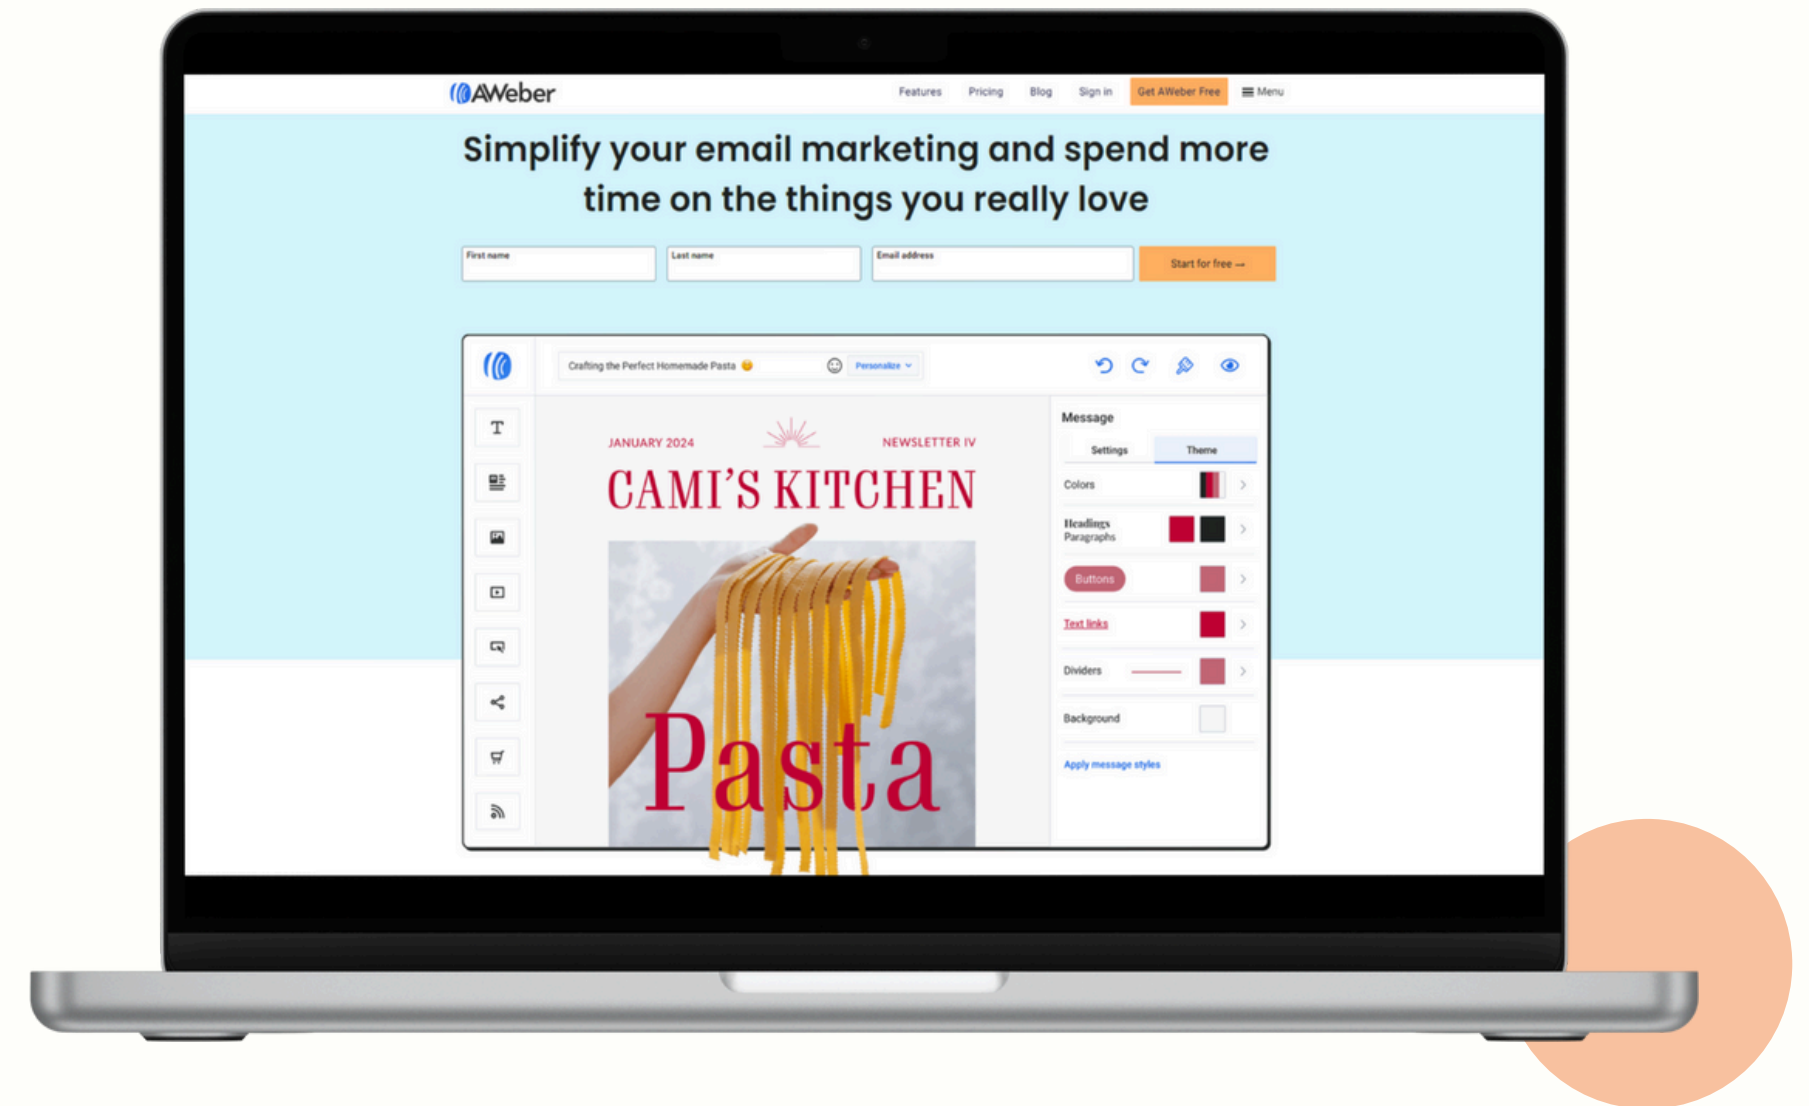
AWeber

Features Pricing Blog Sign in Get AWeber Free Menu

Simplify your email marketing and spend more time on the things you really love

First name

Last name

Email address

Start for free →

Crafting the Perfect Homemade Pasta

Personalize

JANUARY 2024

NEWSLETTER IV

CAMI'S KITCHEN

Pasta

Message

Settings

Theme

Colors

Headings
Paragraphs

Buttons

Text links

Dividers

Background

Apply message styles